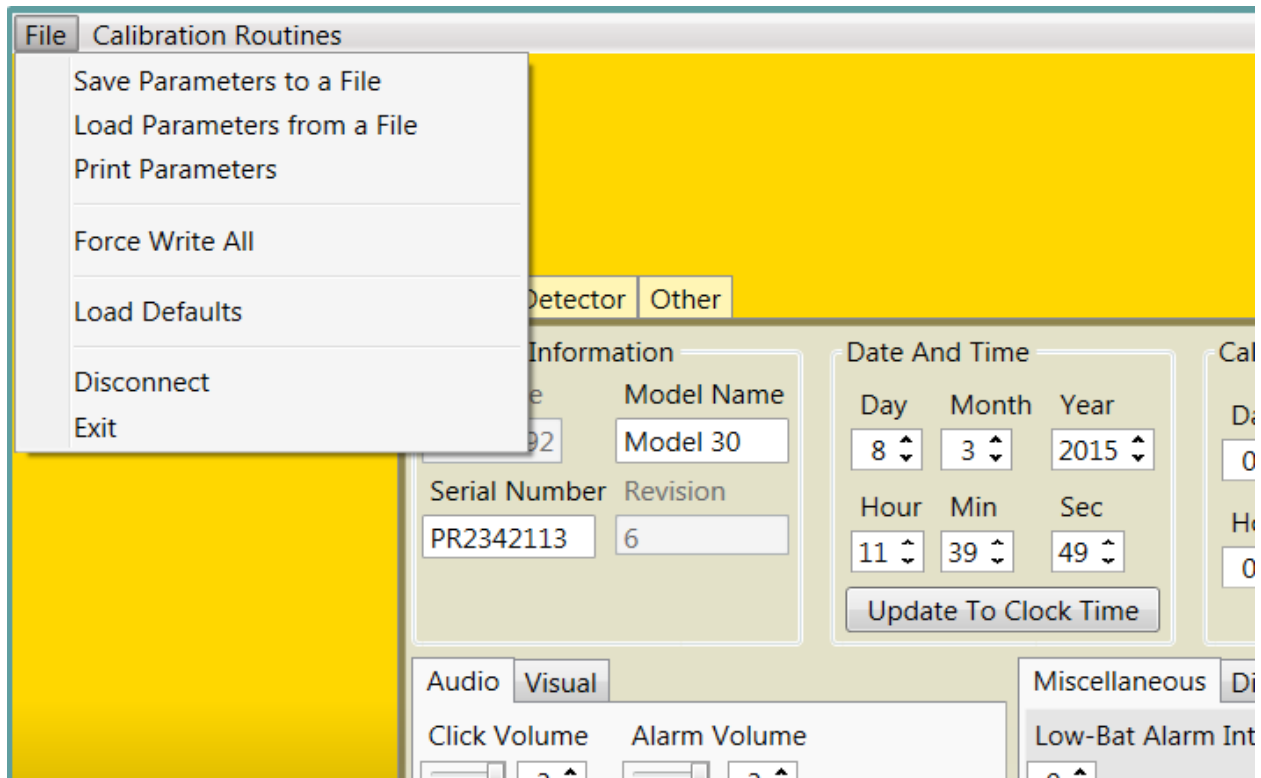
File Calibration Routines

Save Parameters to a File
Load Parameters from a File
Print Parameters

Force Write All

Load Defaults

Disconnect
Exit

Detector Other

Information
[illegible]e
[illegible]92
Model Name
Model 30
Serial Number
PR2342113
Revision
6

Date And Time
Day
8
Month
3
Year
2015
Hour
11
Min
39
Sec
49
Update To Clock Time

Cal
Da
0
Ho
0

Audio Visual
Click Volume
Alarm Volume

Miscellaneous Di
Low-Bat Alarm Int